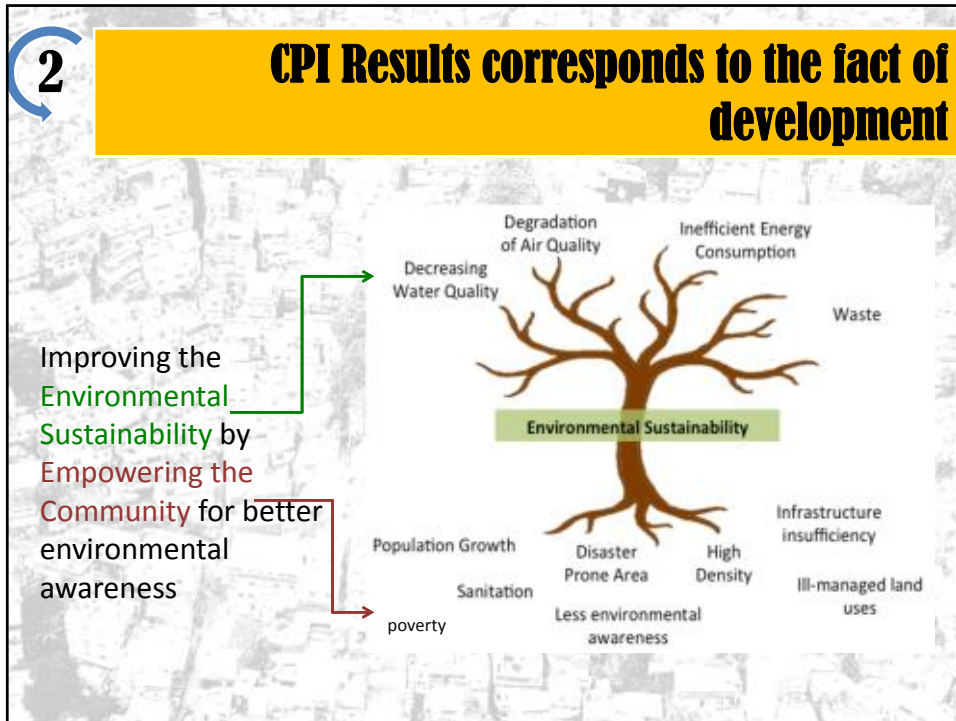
2

CPI Results corresponds to the fact of development

Improving the Environmental Sustainability by Empowering the Community for better environmental awareness

Degradation of Air Quality

Inefficient Energy Consumption

Decreasing Water Quality

Waste

Environmental Sustainability

Infrastructure insufficiency

Population Growth

Disaster Prone Area

High Density

Ill-managed land uses

Sanitation

Less environmental awareness

poverty